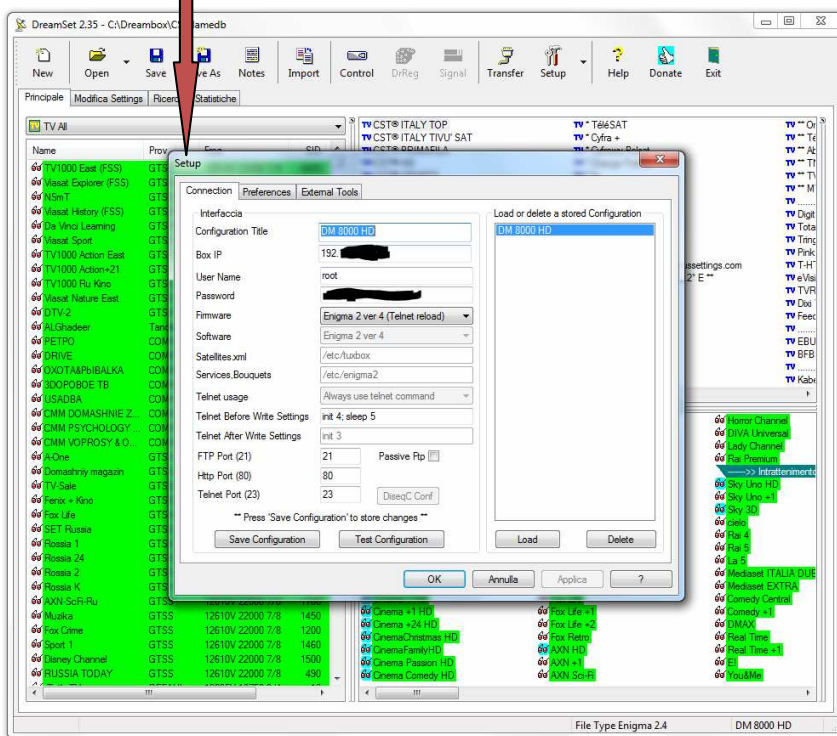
DreamSet 2.35 - C:\Dreambox\C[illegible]amedb

New Open Save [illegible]ve As Notes Import Control DrReg Signal Transfer Setup Help Donate Exit

Principale Modifica Settings Ricerc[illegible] Statistiche

TV All

Name Prov Freq SID

TV1000 East (FSS) GTS
Viasat Explorer (FSS) GTS
NSmT GTS
Viasat History (FSS) GTS
Da Vinci Learning GTS
Viasat Sport GTS
TV1000 Action East GTS
TV1000 Action+21 GTS
TV1000 Ru Kino GTS
Viasat Nature East GTS
DTV-2 GTS
ALGhadeer Tand
PETPO COM
DRIVE COM
OXOTA&PbIBALKA COM
3DOPOBOE TB COM
USADBA COM
CMM DOMASHNIE Z... COM
CMM PSYCHOLOGY ... COM
CMM VOPROSY & O... COM
A-One GTS
Domashniy magazin GTS
TV-Sale GTS
Fenix + Kino GTS
Fox Life GTS
SET Russia GTS
Rossia 1 GTS
Rossia 24 GTS
Rossia 2 GTS
Rossia K GTS
AXN-SciFi-Ru GTSS
Muzika GTSS 12610V 22000 7/8 1450
Fox Crime GTSS 12610V 22000 7/8 1200
Sport 1 GTSS 12610V 22000 7/8 1460
Disney Channel GTSS 12610V 22000 7/8 1500
RUSSIA TODAY GTSS 12610V 22000 7/8 490

TV CST® ITALY TOP
TV CST® ITALY TIVU' SAT
TV * TéléSAT
TV * Cyfra +
ssettings.com
2" E **

Horror Channel
DIVA Universal
Lady Channel
Rai Premium
---->> Intrattenimento
Sky Uno HD
Sky Uno +1
Sky 3D
cielo
Rai 4
Rai 5
La 5
Mediaset ITALIA DUE
Mediaset EXTRA
Comedy Central
Comedy +1
DMAX
Real Time
Real Time +1
E!
You&Me

Cinema +1 HD
Cinema +24 HD
CinemaChristmas HD
CinemaFamilyHD
Cinema Passion HD
Cinema Comedy HD
Fox Life +1
Fox Life +2
Fox Retro
AXN HD
AXN +1
AXN Sci-Fi

Setup

Connection Preferences External Tools

Interfaccia
Configuration Title DM 8000 HD
Box IP 192.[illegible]
User Name root
Password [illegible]
Firmware Enigma 2 ver 4 (Telnet reload)
Software Enigma 2 ver 4
Satellites.xml /etc/tuxbox
Services,Bouquets /etc/enigma2
Telnet usage Always use telnet command
Telnet Before Write Settings init 4; sleep 5
Telnet After Write Settings init 3
FTP Port (21) 21 Passive Ftp
Http Port (80) 80
Telnet Port (23) 23 DiseqC Conf
** Press 'Save Configuration' to store changes **
Save Configuration Test Configuration

Load or delete a stored Configuration
DM 8000 HD
Load Delete

OK Annulla Applica ?

File Type Enigma 2.4 DM 8000 HD